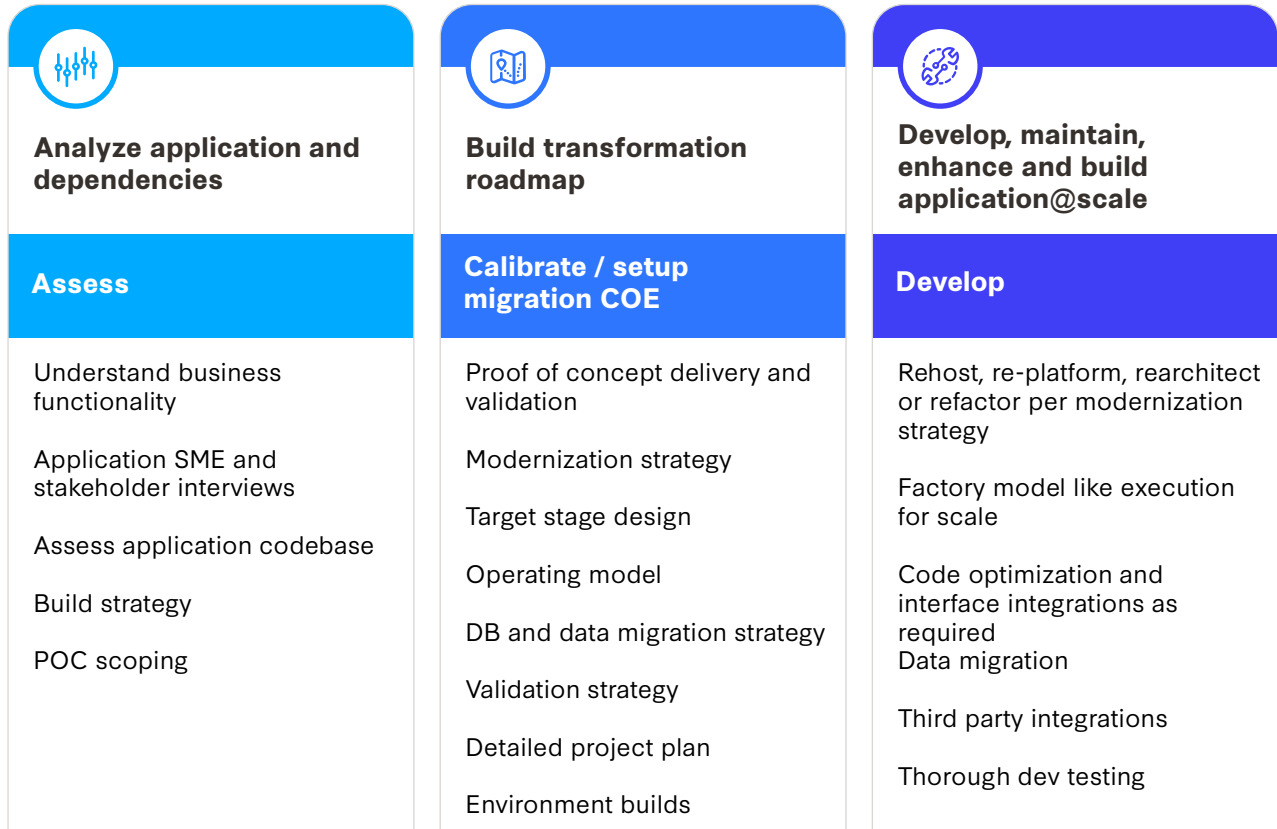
Analyze application and dependencies

Assess

Understand business functionality

Application SME and stakeholder interviews

Assess application codebase

Build strategy

POC scoping

Build transformation roadmap

Calibrate / setup migration COE

Proof of concept delivery and validation

Modernization strategy

Target stage design

Operating model

DB and data migration strategy

Validation strategy

Detailed project plan

Environment builds

Develop, maintain, enhance and build application@scale

Develop

Rehost, re-platform, rearchitect or refactor per modernization strategy

Factory model like execution for scale

Code optimization and interface integrations as required
Data migration

Third party integrations

Thorough dev testing